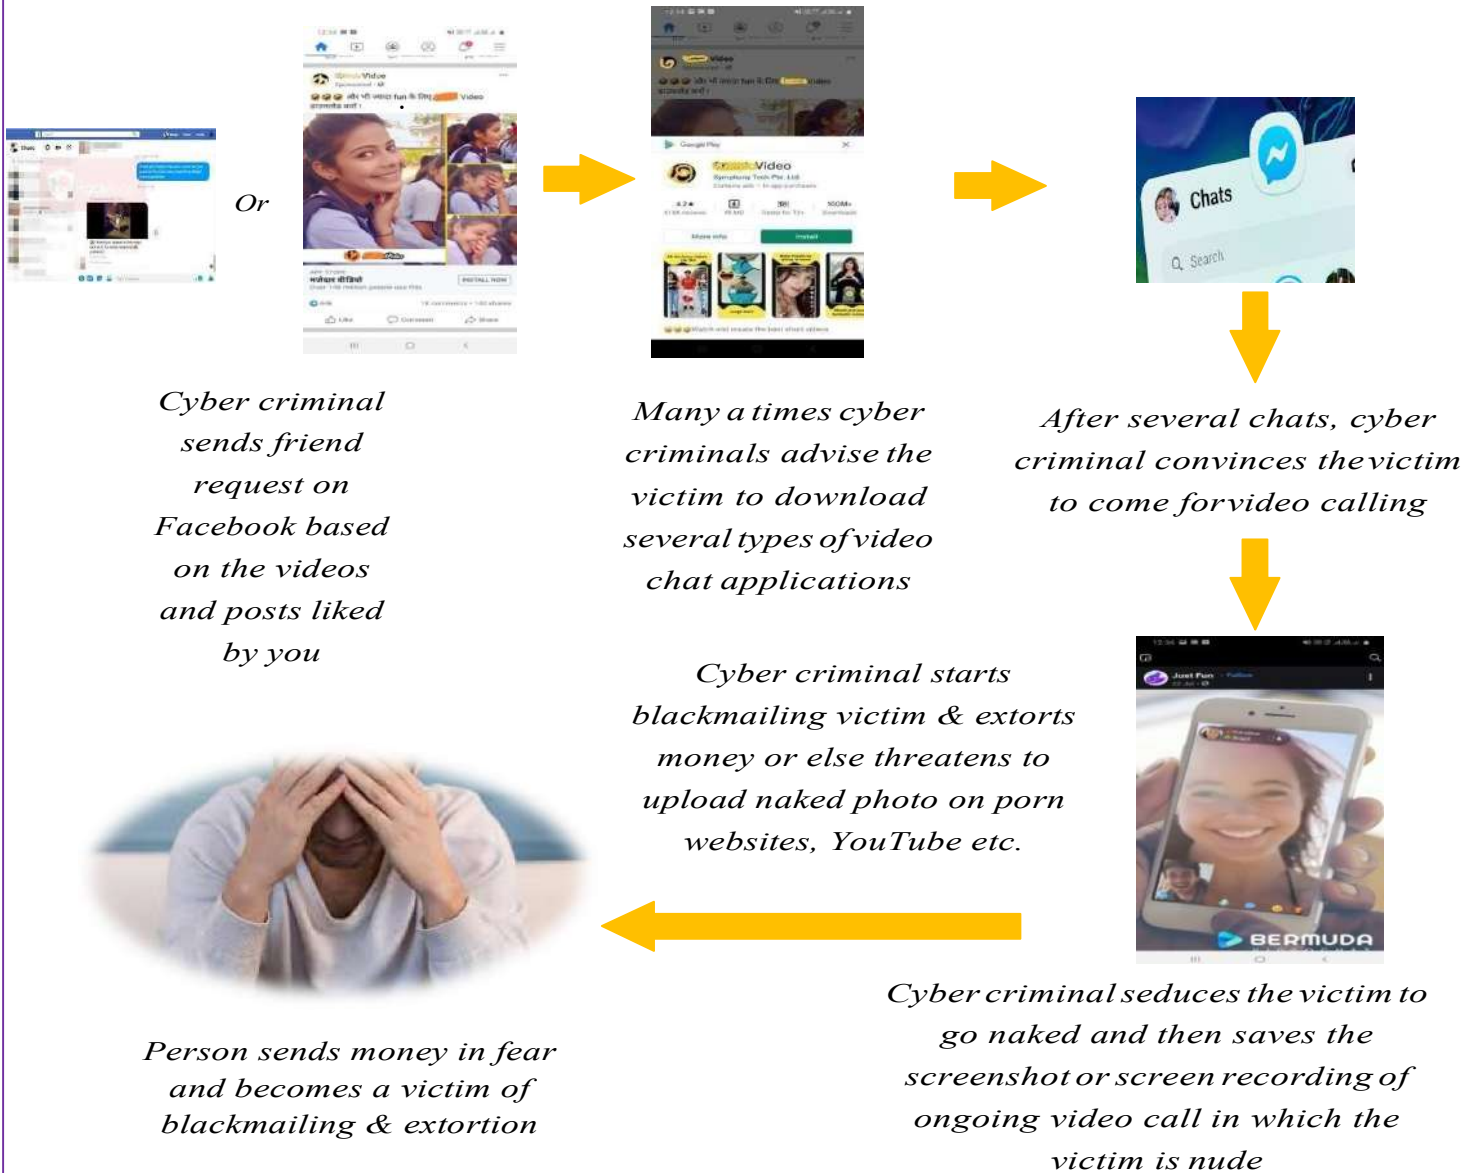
Or

Cyber criminal sends friend request on Facebook based on the videos and posts liked by you

Many a times cyber criminals advise the victim to download several types of video chat applications

Chats

Search

After several chats, cyber criminal convinces the victim to come for video calling

Cyber criminal starts blackmailing victim & extorts money or else threatens to upload naked photo on porn websites, YouTube etc.

BERMUDA

Person sends money in fear and becomes a victim of blackmailing & extortion

Cyber criminal seduces the victim to go naked and then saves the screenshot or screen recording of ongoing video call in which the victim is nude